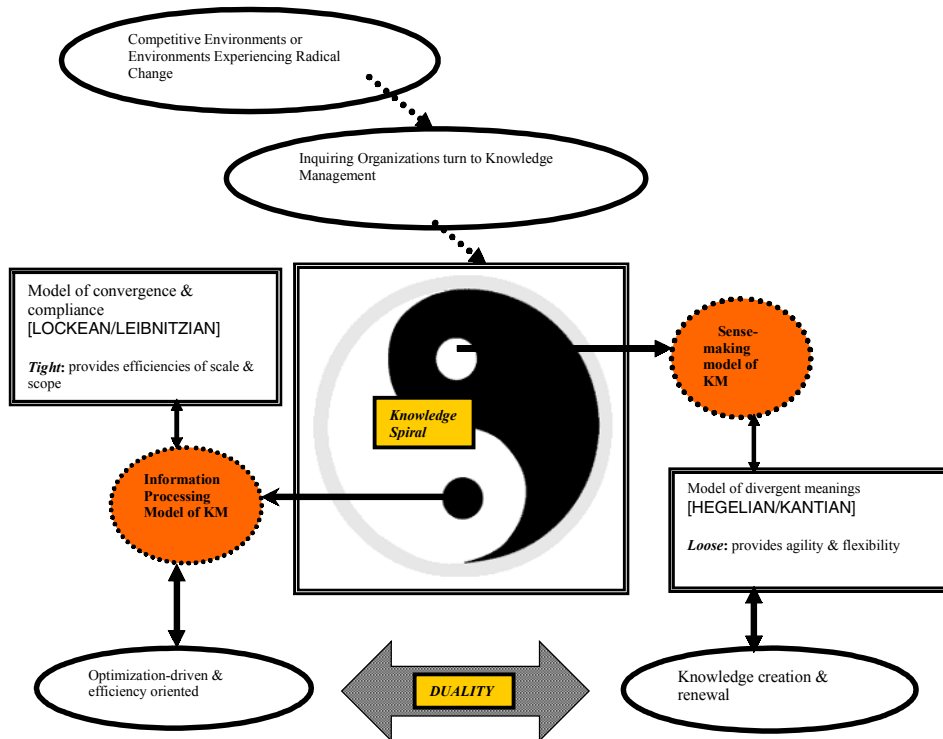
Competitive Environments or Environments Experiencing Radical Change

Inquiring Organizations turn to Knowledge Management

Model of convergence & compliance [LOCKEAN/LEIBNITZIAN]

*Tight*: provides efficiencies of scale & scope

Knowledge Spiral

Sense-making model of KM

Information Processing Model of KM

Model of divergent meanings [HEGELIAN/KANTIAN]

*Loose*: provides agility & flexibility

Optimization-driven & efficiency oriented

DUALITY

Knowledge creation & renewal